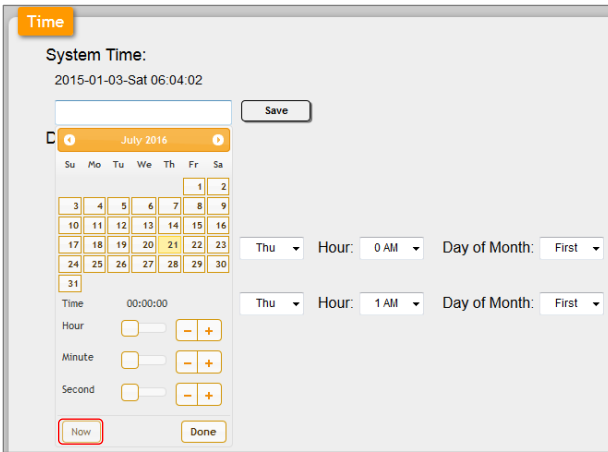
Time

System Time:

2015-01-03-Sat 06:04:02

Save

D

July 2016

| Su | Mo | Tu | We | Th | Fr | Sa |
|---|---|---|---|---|---|---|
| | | | | | 1 | 2 |
| 3 | 4 | 5 | 6 | 7 | 8 | 9 |
| 10 | 11 | 12 | 13 | 14 | 15 | 16 |
| 17 | 18 | 19 | 20 | 21 | 22 | 23 |
| 24 | 25 | 26 | 27 | 28 | 29 | 30 |
| 31 | | | | | | |

Time 00:00:00

Hour − +

Minute − +

Second − +

Now Done

Thu Hour: 0 AM Day of Month: First

Thu Hour: 1 AM Day of Month: First